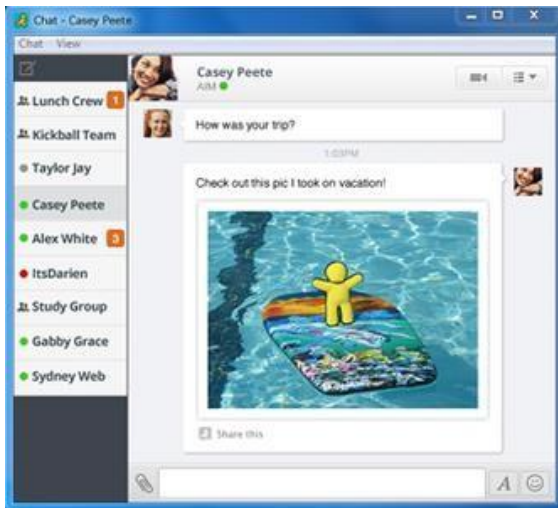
Chat - Casey Peete

Chat View

Lunch Crew 1

Kickball Team

Taylor Jay

Casey Peete

Alex White 3

ItsDarien

Study Group

Gabby Grace

Sydney Web

Casey Peete
AIM

How was your trip?

1:03PM

Check out this pic I took on vacation!

Share this

A